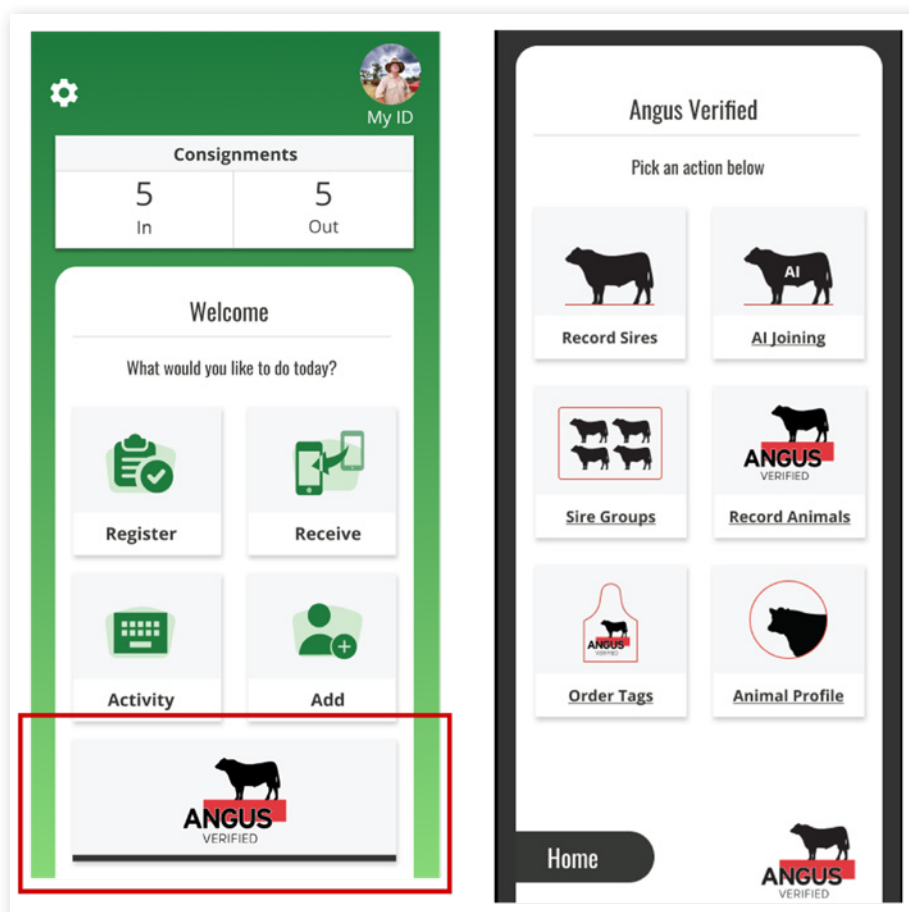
My ID

Consignments

| 5 | 5 |
|---|---|
| In | Out |

Welcome

What would you like to do today?

Register

Receive

Activity

Add

ANGUS
VERIFIED

Angus Verified

Pick an action below

Record Sires

AI

AI Joining

Sire Groups

ANGUS
VERIFIED

Record Animals

ANGUS
VERIFIED

Order Tags

Animal Profile

Home

ANGUS
VERIFIED